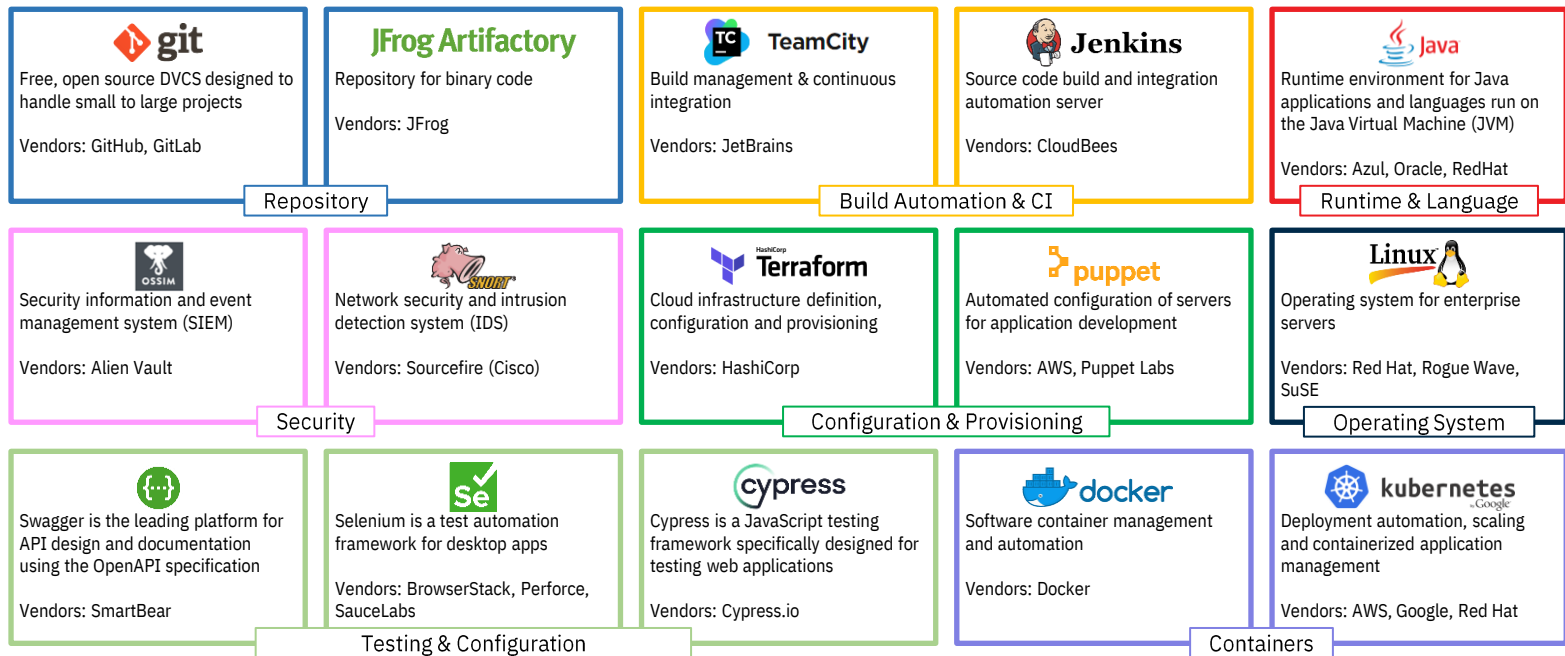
git
Free, open source DVCS designed to handle small to large projects

Vendors: GitHub, GitLab

JFrog Artifactory
Repository for binary code

Vendors: JFrog

Repository

TC TeamCity
Build management & continuous integration

Vendors: JetBrains

Jenkins
Source code build and integration automation server

Vendors: CloudBees

Build Automation & CI

Java
Runtime environment for Java applications and languages run on the Java Virtual Machine (JVM)

Vendors: Azul, Oracle, RedHat

Runtime & Language

OSSIM
Security information and event management system (SIEM)

Vendors: Alien Vault

SNORT
Network security and intrusion detection system (IDS)

Vendors: Sourcefire (Cisco)

Security

HashiCorp Terraform
Cloud infrastructure definition, configuration and provisioning

Vendors: HashiCorp

puppet
Automated configuration of servers for application development

Vendors: AWS, Puppet Labs

Configuration & Provisioning

Linux
Operating system for enterprise servers

Vendors: Red Hat, Rogue Wave, SuSE

Operating System

{...}
Swagger is the leading platform for API design and documentation using the OpenAPI specification

Vendors: SmartBear

Se
Selenium is a test automation framework for desktop apps

Vendors: BrowserStack, Perforce, SauceLabs

Testing & Configuration

cypress
Cypress is a JavaScript testing framework specifically designed for testing web applications

Vendors: Cypress.io

docker
Software container management and automation

Vendors: Docker

kubernetes by Google
Deployment automation, scaling and containerized application management

Vendors: AWS, Google, Red Hat

Containers